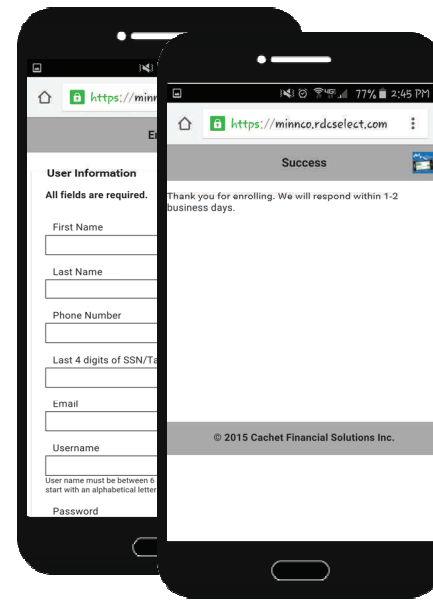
https://minn

En

User Information

All fields are required.

First Name

Last Name

Phone Number

Last 4 digits of SSN/Ta

Email

Username

User name must be between 6 start with an alphabetical letter

Password

77% 2:45 PM

https://minnco.rdcselect.com

Success

Thank you for enrolling. We will respond within 1-2 business days.

© 2015 Cachet Financial Solutions Inc.